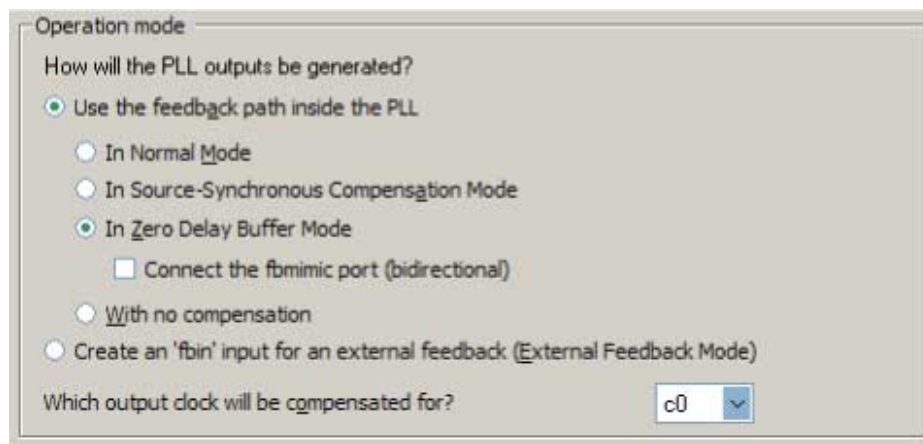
Operation mode

How will the PLL outputs be generated?

Use the feedback path inside the PLL

In Normal Mode

In Source-Synchronous Compensation Mode

In Zero Delay Buffer Mode

Connect the fbmimic port (bidirectional)

With no compensation

Create an 'fbin' input for an external feedback (External Feedback Mode)

Which output clock will be compensated for?

c0